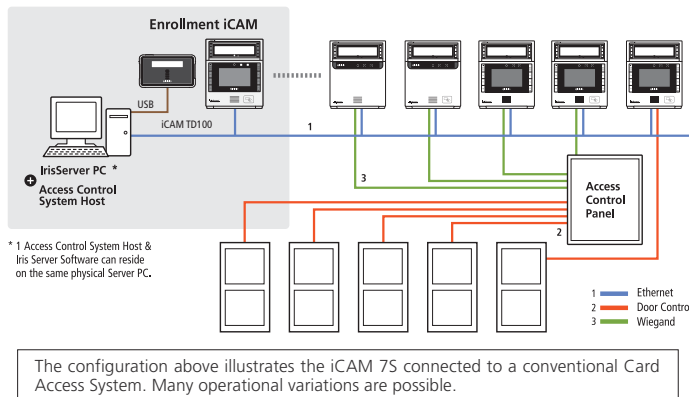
Enrollment iCAM

USB

iCAM TD100

1

IrisServer PC *

Access Control System Host

* 1 Access Control System Host & Iris Server Software can reside on the same physical Server PC.

3

Access Control Panel

2

1 Ethernet
2 Door Contro
3 Wiegand

The configuration above illustrates the iCAM 7S connected to a conventional Card Access System. Many operational variations are possible.